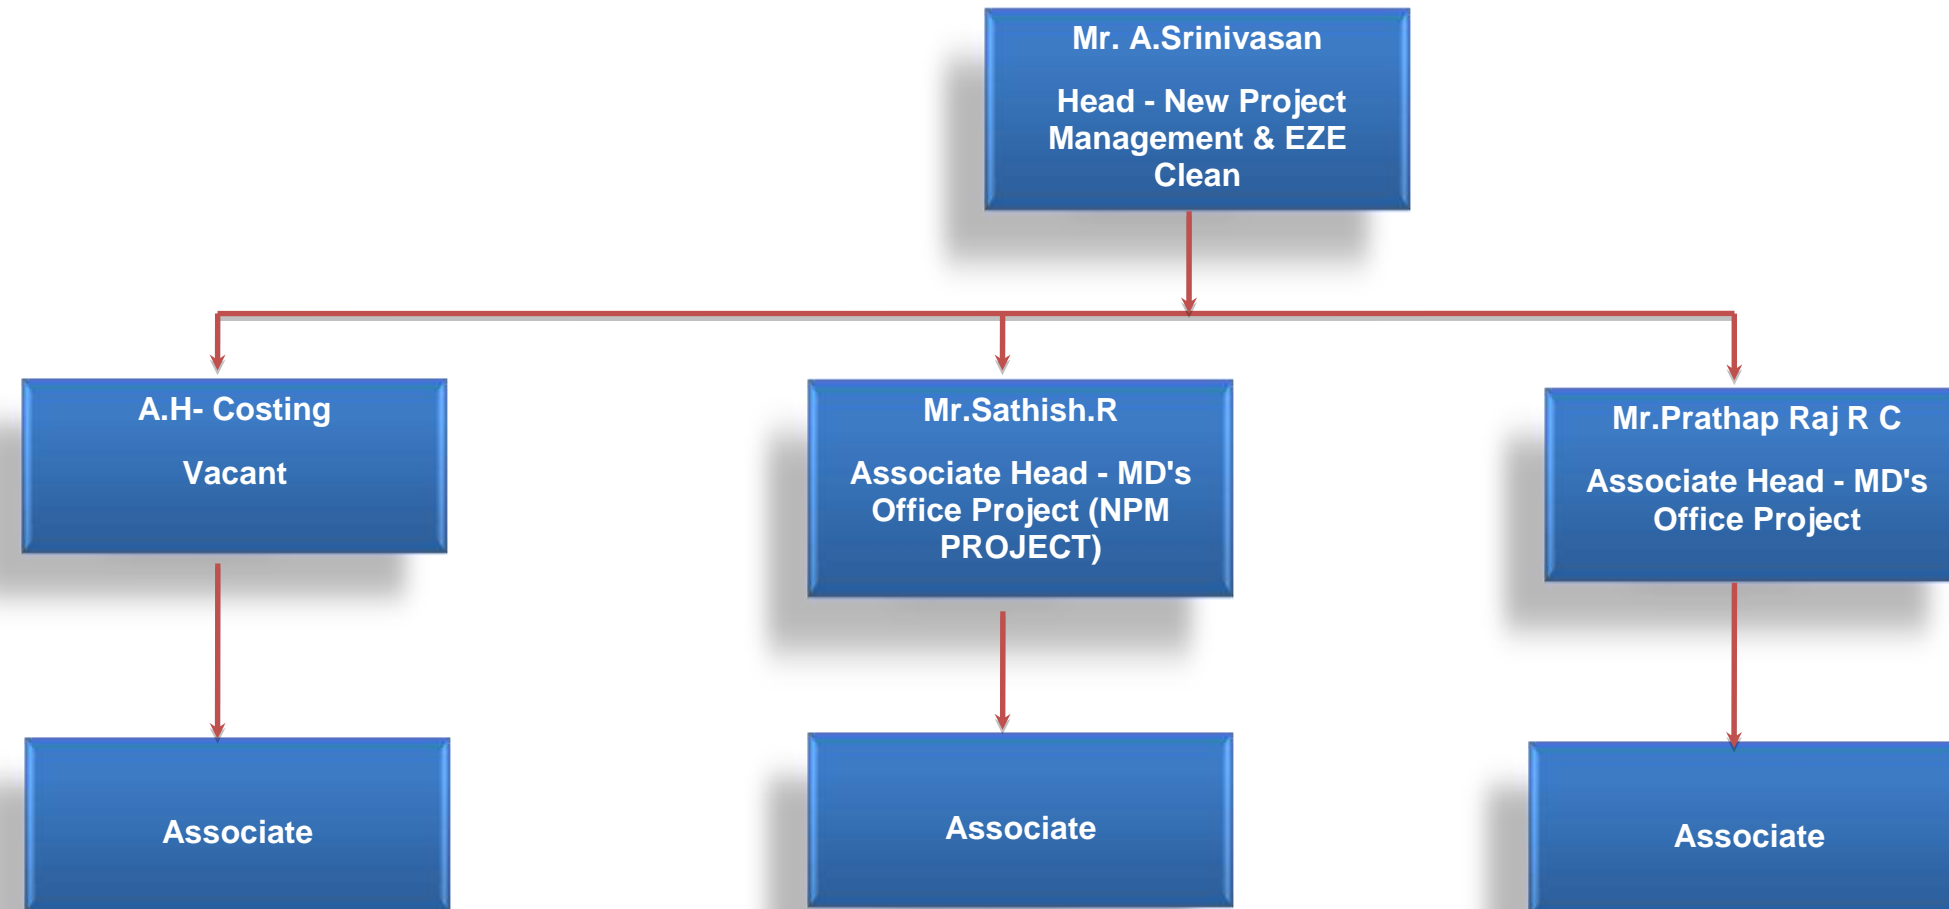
Mr. A.Srinivasan

Head - New Project Management & EZE Clean

A.H- Costing

Vacant

Mr.Sathish.R

Associate Head - MD's Office Project (NPM PROJECT)

Mr.Prathap Raj R C

Associate Head - MD's Office Project

Associate

Associate

Associate